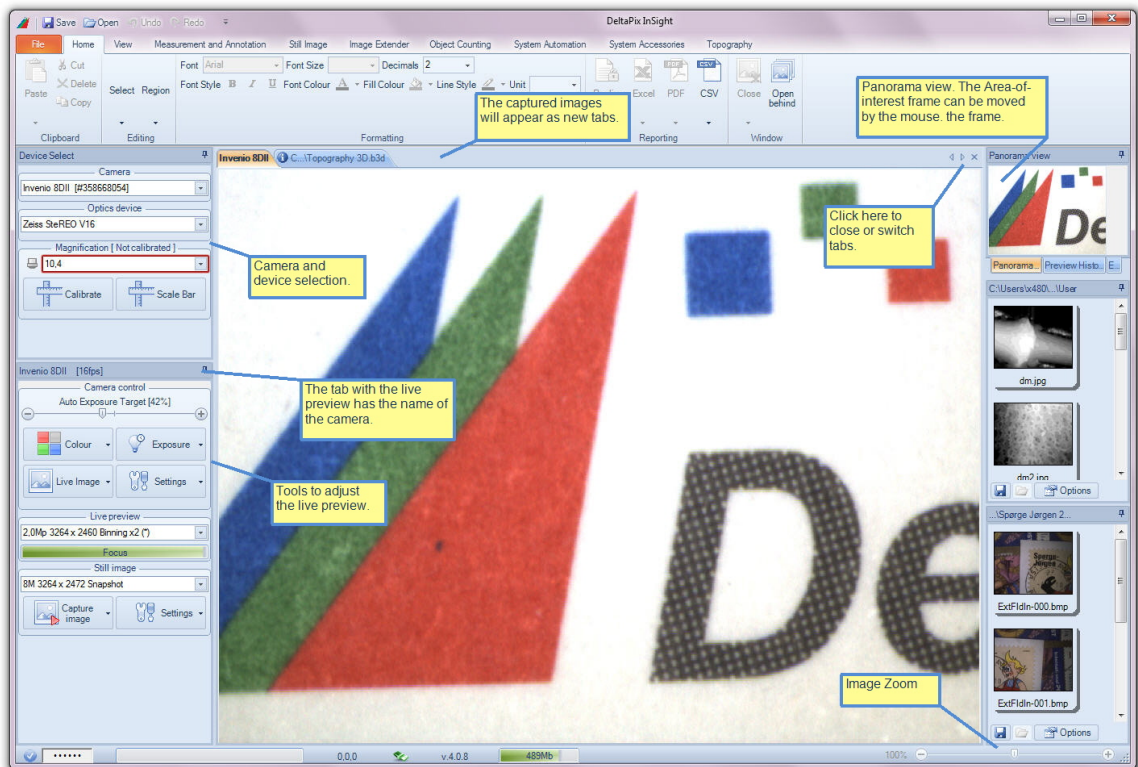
Save Open Undo Redo

DeltaPix InSight

File Home View Measurement and Annotation Still Image Image Extender Object Counting System Automation System Accessories Topography

Paste Cut Delete Copy Clipboard

Select Region Editing

Font Arial Font Size Decimals 2 Font Style B I U Font Colour Fill Colour Line Style Unit Formatting

Excel PDF CSV Reporting

Close Open behind Window

The captured images will appear as new tabs.

Panorama view. The Area-of-interest frame can be moved by the mouse. the frame.

Device Select

Camera
Invenio 8DII [#358668054]

Optics device
Zeiss SteREO V16

Magnification [ Not calibrated ]
10,4

Calibrate Scale Bar

Camera and device selection.

Invenio 8DII C...\Topography 3D.b3d

Click here to close or switch tabs.

Panorama view

Panorama... Preview Histo... E...

C:\Users\x480\...\User

dm.jpg

dm2.jpg

Options

Invenio 8DII [16fps]

Camera control
Auto Exposure Target [42%]

The tab with the live preview has the name of the camera.

Colour Exposure

Live Image Settings

Tools to adjust the live preview.

Live preview
2,0Mp 3264 x 2460 Binning x2 (*)
Focus

Still image
8M 3264 x 2472 Snapshot

Capture image Settings

...\Spørge Jørgen 2...

ExtFldIn-000.bmp

ExtFldIn-001.bmp

Options

Image Zoom

0,0,0 v.4.0.8 489Mb 100%